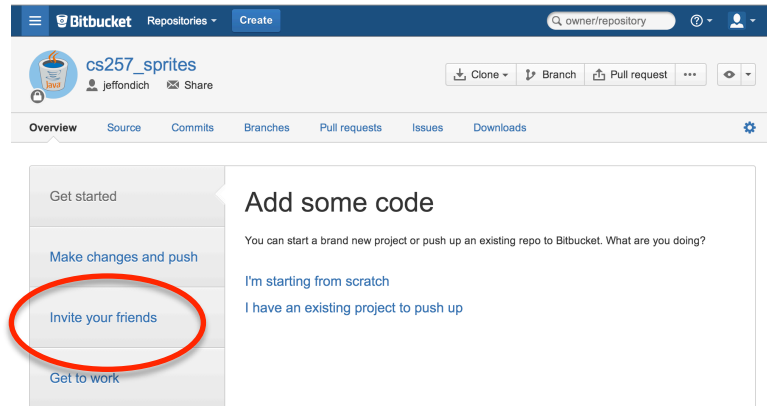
Bitbucket Repositories Create owner/repository

cs257_sprites
jeffondich Share

Clone Branch Pull request

Overview Source Commits Branches Pull requests Issues Downloads

Get started

Make changes and push

Invite your friends

Get to work

Add some code

You can start a brand new project or push up an existing repo to Bitbucket. What are you doing?

I'm starting from scratch

I have an existing project to push up